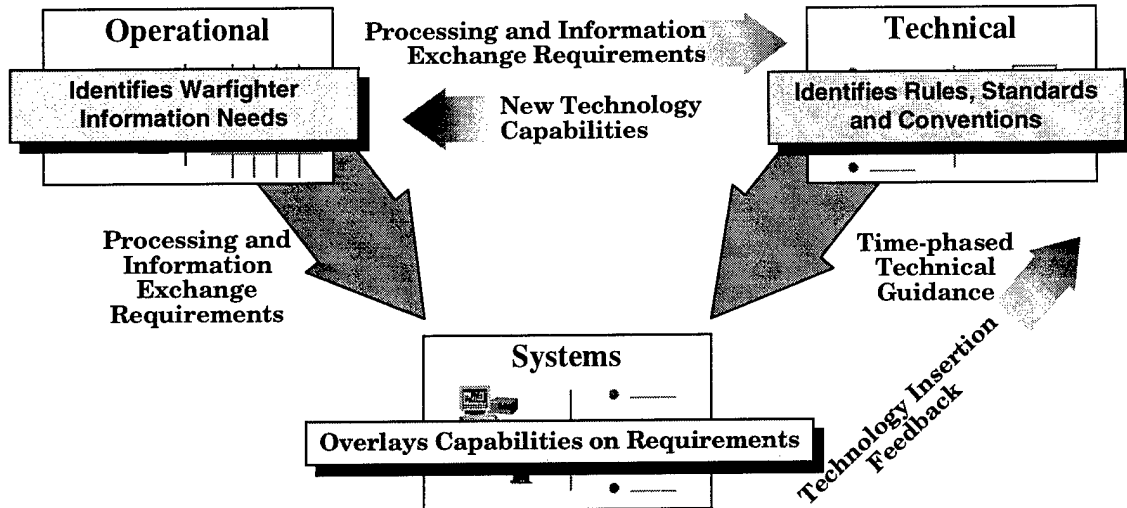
Operational

Identifies Warfighter Information Needs

Processing and Information Exchange Requirements

New Technology Capabilities

Technical

Identifies Rules, Standards and Conventions

Processing and Information Exchange Requirements

Time-phased Technical Guidance

Systems

Overlays Capabilities on Requirements

Technology Insertion Feedback